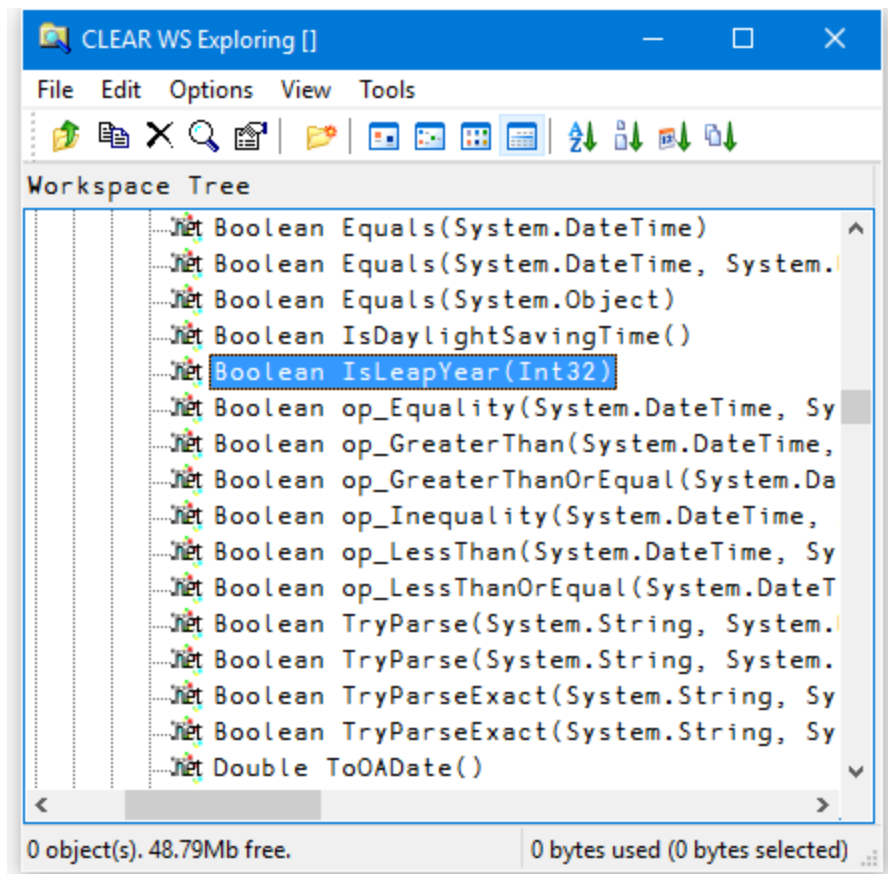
CLEAR WS Exploring []

File Edit Options View Tools

Workspace Tree

.net Boolean Equals(System.DateTime)
.net Boolean Equals(System.DateTime, System.
.net Boolean Equals(System.Object)
.net Boolean IsDaylightSavingTime()
.net Boolean IsLeapYear(Int32)
.net Boolean op_Equality(System.DateTime, Sy
.net Boolean op_GreaterThan(System.DateTime,
.net Boolean op_GreaterThanOrEqual(System.Da
.net Boolean op_Inequality(System.DateTime,
.net Boolean op_LessThan(System.DateTime, Sy
.net Boolean op_LessThanOrEqual(System.DateT
.net Boolean TryParse(System.String, System.
.net Boolean TryParse(System.String, System.
.net Boolean TryParseExact(System.String, Sy
.net Boolean TryParseExact(System.String, Sy
.net Double ToOADate()

0 object(s). 48.79Mb free.
0 bytes used (0 bytes selected)